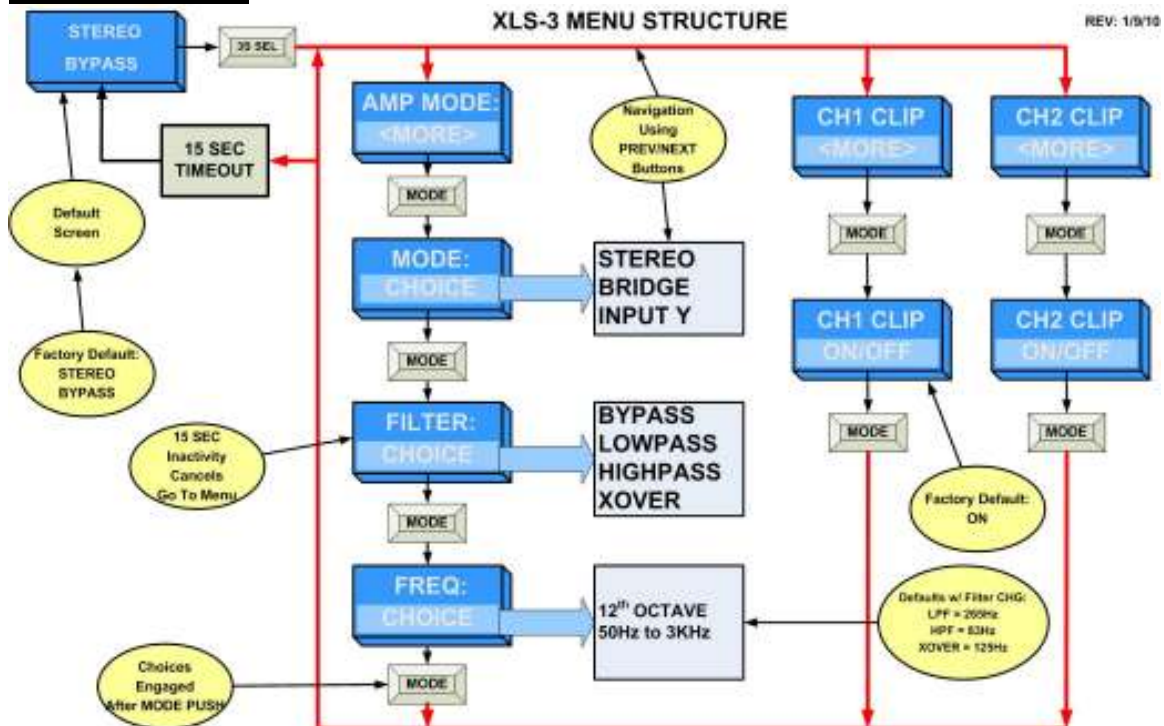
XLS-3 MENU STRUCTURE

REV: 1/9/10

STEREO
BYPASS

3S SEL

15 SEC
TIMEOUT

Default
Screen

Factory Default:
STEREO
BYPASS

AMP MODE:
<MORE>

MODE

MODE:
CHOICE

STEREO
BRIDGE
INPUT Y

MODE

FILTER:
CHOICE

BYPASS
LOWPASS
HIGHPASS
XOVER

15 SEC
Inactivity
Cancels
Go To Menu

MODE

FREQ:
CHOICE

$12^{th}$ OCTAVE
50Hz to 3KHz

Choices
Engaged
After MODE PUSH

MODE

Navigation
Using
PREV/NEXT
Buttons

CH1 CLIP
<MORE>

MODE

CH1 CLIP
ON/OFF

MODE

CH2 CLIP
<MORE>

MODE

CH2 CLIP
ON/OFF

MODE

Factory Default:
ON

Defaults w/ Filter CHG:
LPF = 200Hz
HPF = 53Hz
XOVER = 125Hz